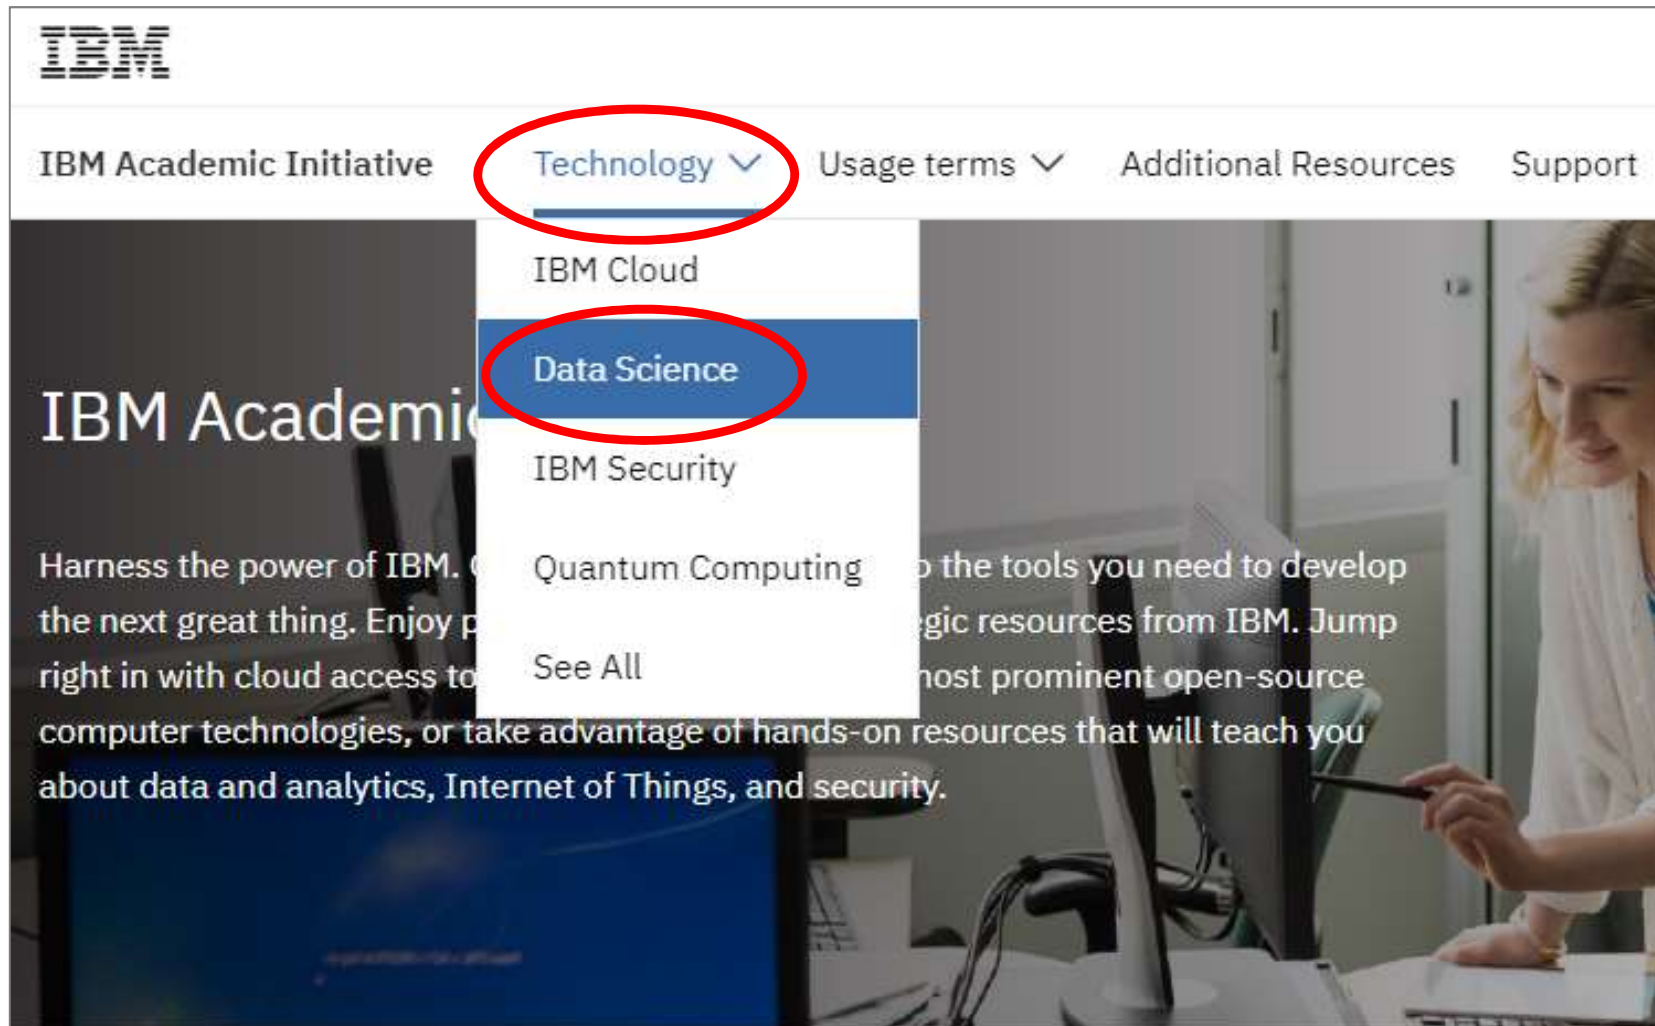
IBM

IBM Academic Initiative Technology Usage terms Additional Resources Support

IBM Cloud

Data Science

IBM Security

Quantum Computing

See All

IBM Academi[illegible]

Harness the power of IBM. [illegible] the tools you need to develop the next great thing. Enjoy p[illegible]gic resources from IBM. Jump right in with cloud access to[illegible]most prominent open-source computer technologies, or take advantage of hands-on resources that will teach you about data and analytics, Internet of Things, and security.